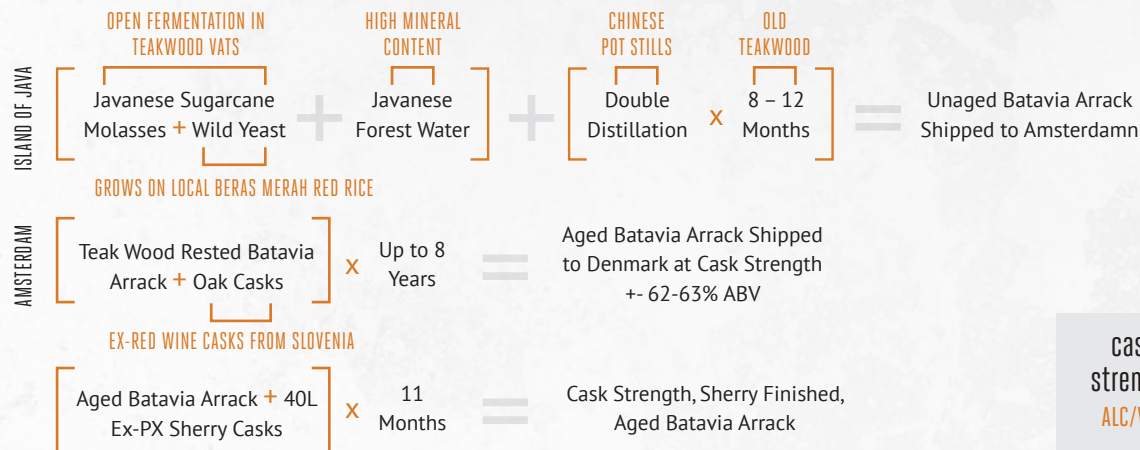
ISLAND OF JAVA

OPEN FERMENTATION IN TEAKWOOD VATS

HIGH MINERAL CONTENT

CHINESE POT STILLS

OLD TEAKWOOD

Javanese Sugarcane Molasses + Wild Yeast + Javanese Forest Water + Double Distillation x 8 – 12 Months = Unaged Batavia Arrack Shipped to Amsterdamn

GROWS ON LOCAL BERAS MERAH RED RICE

AMSTERDAM

Teak Wood Rested Batavia Arrack + Oak Casks x Up to 8 Years = Aged Batavia Arrack Shipped to Denmark at Cask Strength +- 62-63% ABV

EX-RED WINE CASKS FROM SLOVENIA

Aged Batavia Arrack + 40L Ex-PX Sherry Casks x 11 Months = Cask Strength, Sherry Finished, Aged Batavia Arrack

cas
stren
ALC/V